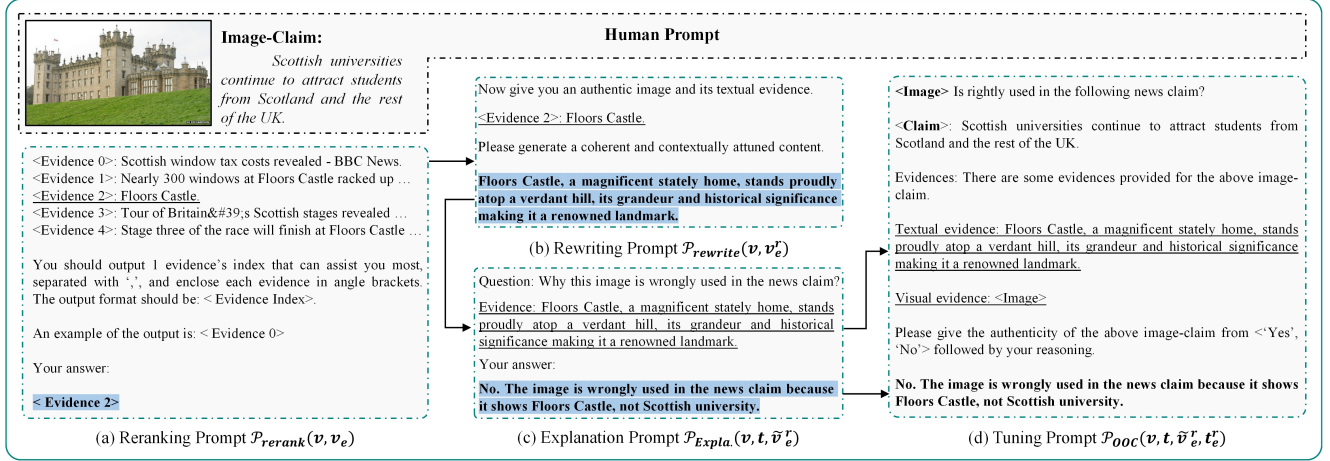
Image-Claim:

Scottish universities continue to attract students from Scotland and the rest of the UK.

Human Prompt

<Evidence 0>: Scottish window tax costs revealed - BBC News.
<Evidence 1>: Nearly 300 windows at Floors Castle racked up …
<Evidence 2>: Floors Castle.
<Evidence 3>: Tour of Britain&#39;s Scottish stages revealed …
<Evidence 4>: Stage three of the race will finish at Floors Castle …

You should output 1 evidence's index that can assist you most, separated with ',', and enclose each evidence in angle brackets. The output format should be: < Evidence Index>.

An example of the output is: < Evidence 0>

Your answer:

< Evidence 2>

(a) Reranking Prompt $\mathcal{P}_{rerank}(v, v_e)$

Now give you an authentic image and its textual evidence.

<Evidence 2>: Floors Castle.

Please generate a coherent and contextually attuned content.

Floors Castle, a magnificent stately home, stands proudly atop a verdant hill, its grandeur and historical significance making it a renowned landmark.

(b) Rewriting Prompt $\mathcal{P}_{rewrite}(v, v_e^r)$

Question: Why this image is wrongly used in the news claim?

Evidence: Floors Castle, a magnificent stately home, stands proudly atop a verdant hill, its grandeur and historical significance making it a renowned landmark.

Your answer:

No. The image is wrongly used in the news claim because it shows Floors Castle, not Scottish university.

(c) Explanation Prompt $\mathcal{P}_{Expla.}(v, t, \tilde{v}_e^r)$

<Image> Is rightly used in the following news claim?

<Claim>: Scottish universities continue to attract students from Scotland and the rest of the UK.

Evidences: There are some evidences provided for the above image-claim.

Textual evidence: Floors Castle, a magnificent stately home, stands proudly atop a verdant hill, its grandeur and historical significance making it a renowned landmark.

Visual evidence: <Image>

Please give the authenticity of the above image-claim from <'Yes', 'No'> followed by your reasoning.

No. The image is wrongly used in the news claim because it shows Floors Castle, not Scottish university.

(d) Tuning Prompt $\mathcal{P}_{OOC}(v, t, \tilde{v}_e^r, t_e^r)$